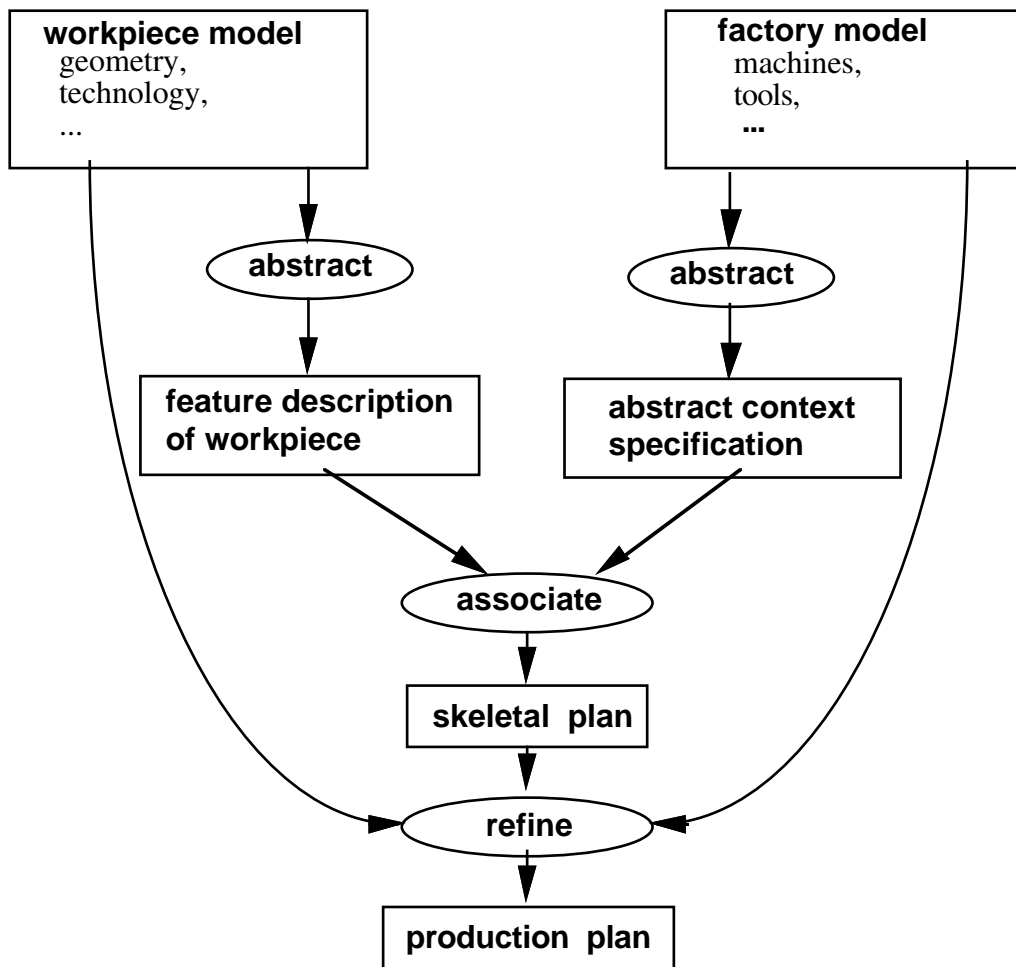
workpiece model
geometry,
technology,
...

factory model
machines,
tools,
...

abstract

abstract

feature description of workpiece

abstract context specification

associate

skeletal plan

refine

production plan